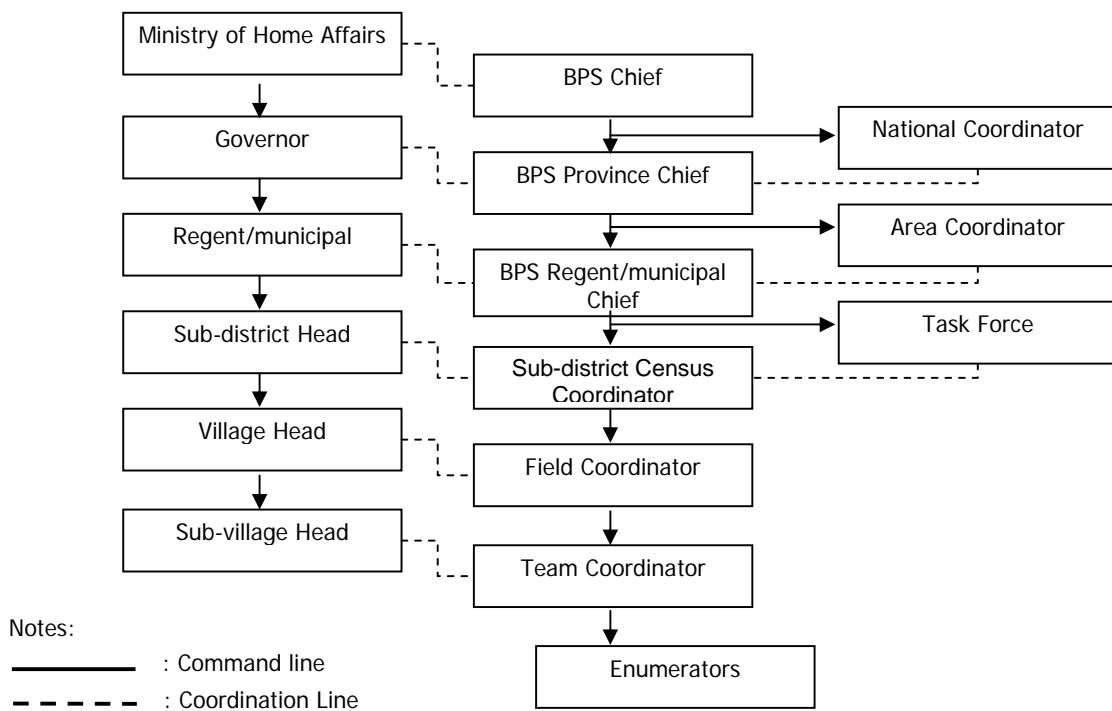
Ministry of Home Affairs

Governor

Regent/municipal

Sub-district Head

Village Head

Sub-village Head

BPS Chief

BPS Province Chief

BPS Regent/municipal Chief

Sub-district Census Coordinator

Field Coordinator

Team Coordinator

Enumerators

National Coordinator

Area Coordinator

Task Force

Notes:

: Command line

: Coordination Line